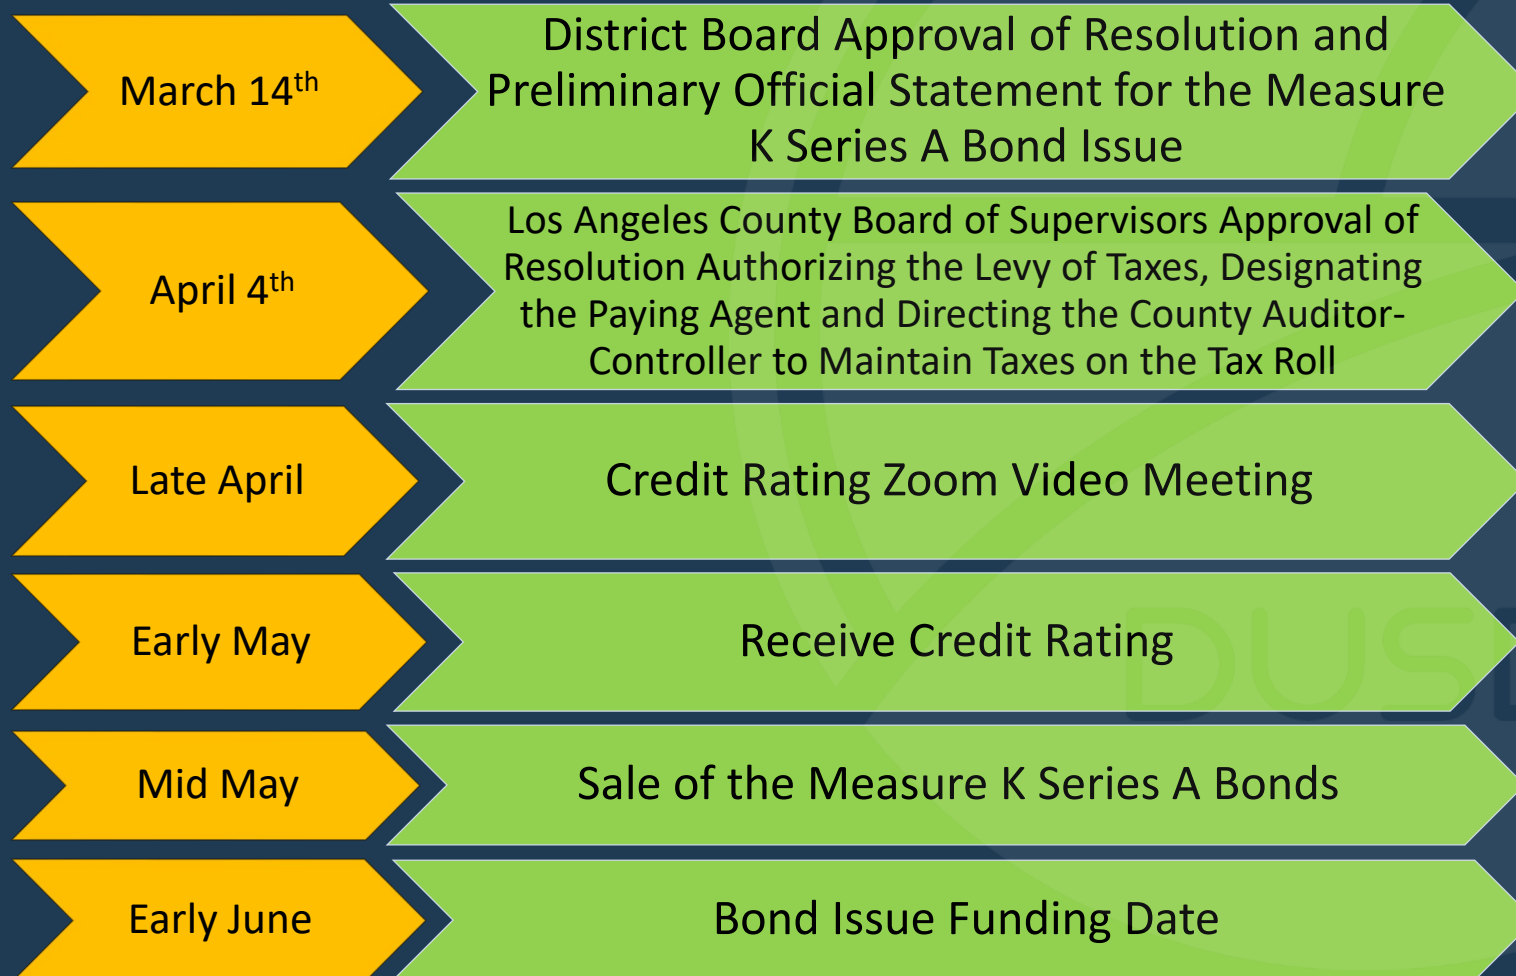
March 14$^{th}$

District Board Approval of Resolution and Preliminary Official Statement for the Measure K Series A Bond Issue

April 4$^{th}$

Los Angeles County Board of Supervisors Approval of Resolution Authorizing the Levy of Taxes, Designating the Paying Agent and Directing the County Auditor-Controller to Maintain Taxes on the Tax Roll

Late April

Credit Rating Zoom Video Meeting

Early May

Receive Credit Rating

Mid May

Sale of the Measure K Series A Bonds

Early June

Bond Issue Funding Date